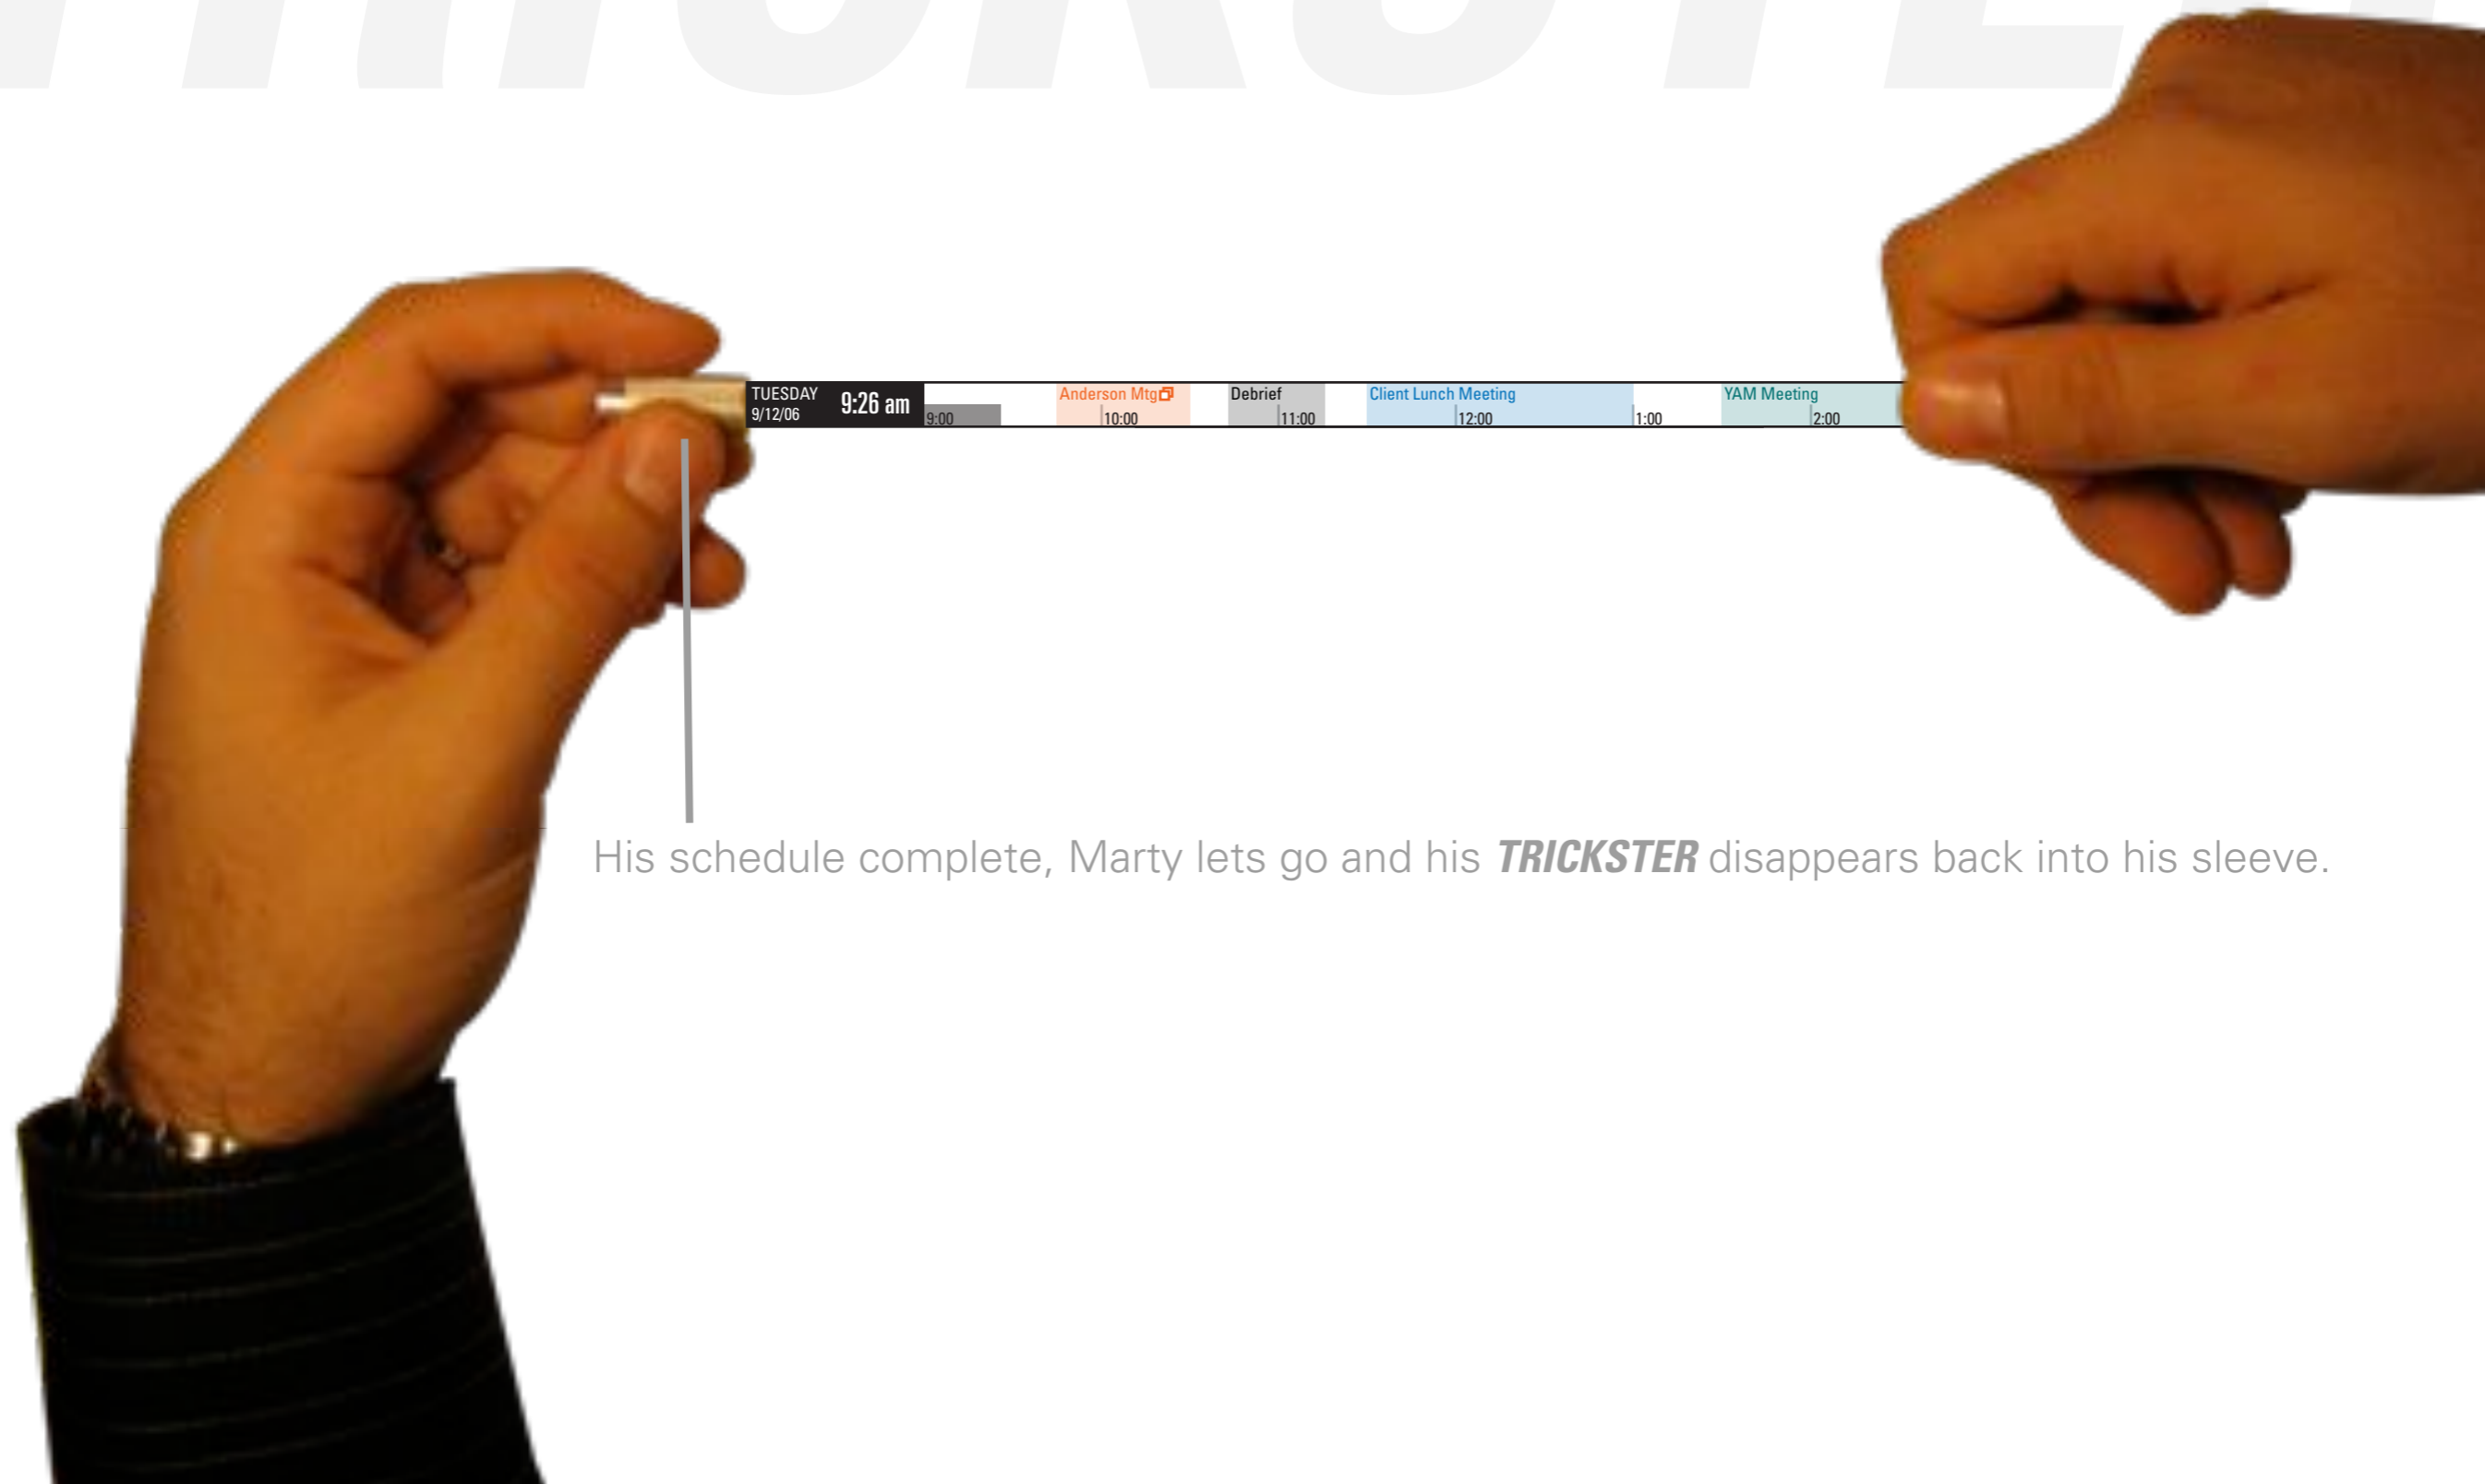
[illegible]

TUESDAY 9/12/06 9:26 am 9:00 Anderson Mtg 10:00 Debrief 11:00 Client Lunch Meeting 12:00 1:00 YAM Meeting 2:00

His schedule complete, Marty lets go and his ***TRICKSTER*** disappears back into his sleeve.